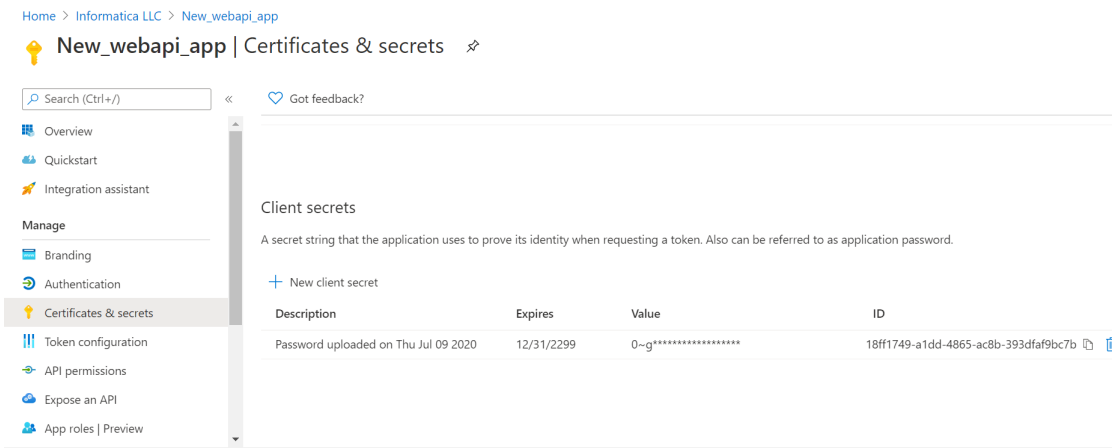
Home > Informatica LLC > New_webapi_app

New_webapi_app | Certificates & secrets

Search (Ctrl+/)

Overview
Quickstart
Integration assistant
Manage
Branding
Authentication
Certificates & secrets
Token configuration
API permissions
Expose an API
App roles | Preview

Got feedback?

Client secrets

A secret string that the application uses to prove its identity when requesting a token. Also can be referred to as application password.

+ New client secret

| Description | Expires | Value | ID |
|---|---|---|---|
| Password uploaded on Thu Jul 09 2020 | 12/31/2299 | 0~g****************** | 18ff1749-a1dd-4865-ac8b-393dfaf9bc7b |